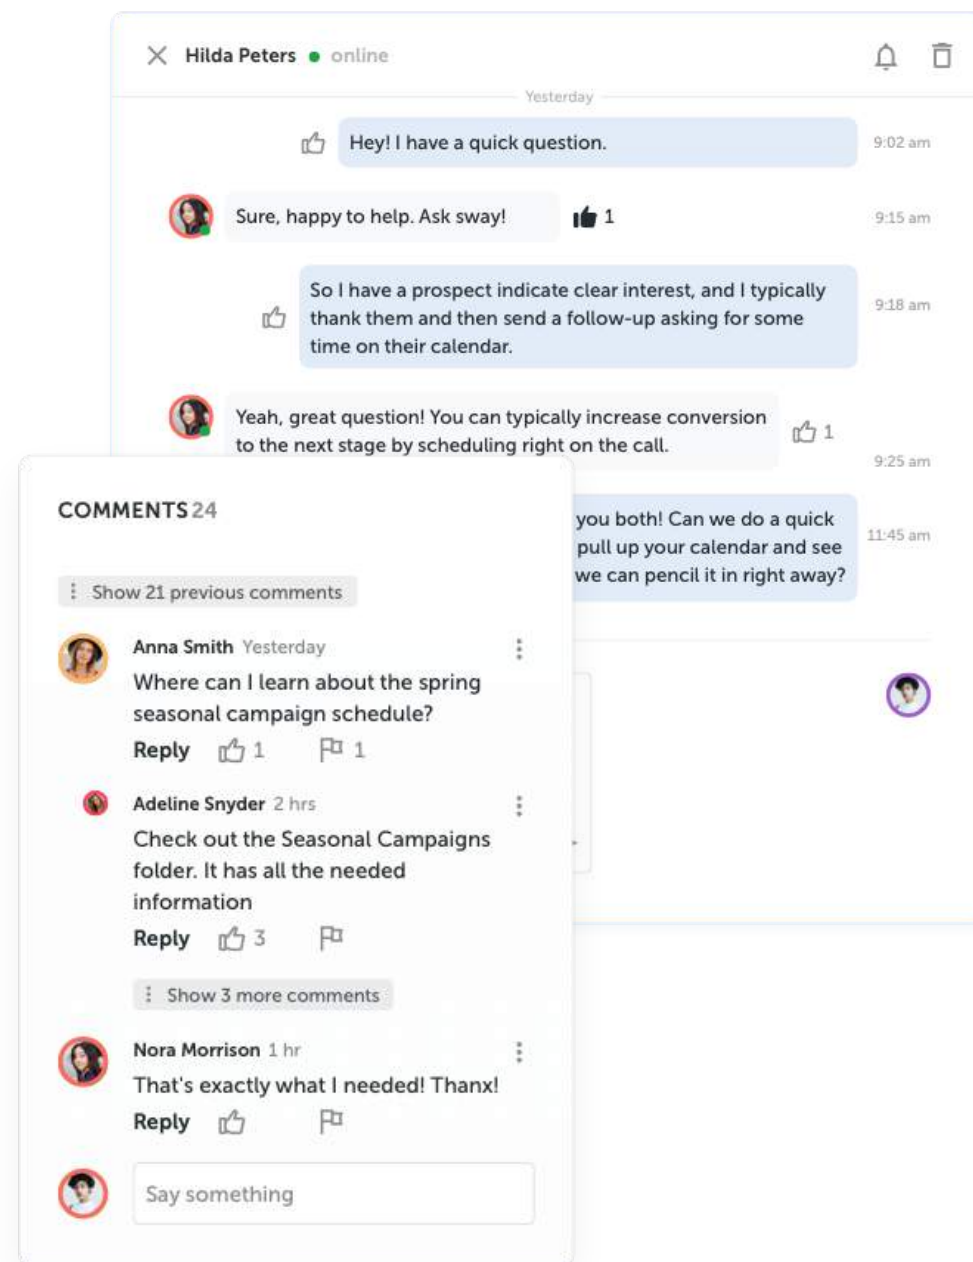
Hilda Peters online

Yesterday

Hey! I have a quick question. 9:02 am

Sure, happy to help. Ask sway! 1 9:15 am

So I have a prospect indicate clear interest, and I typically thank them and then send a follow-up asking for some time on their calendar. 9:18 am

Yeah, great question! You can typically increase conversion to the next stage by scheduling right on the call. 1 9:25 am

you both! Can we do a quick pull up your calendar and see we can pencil it in right away? 11:45 am

COMMENTS 24

Show 21 previous comments

Anna Smith Yesterday
Where can I learn about the spring seasonal campaign schedule?
Reply 1 1

Adeline Snyder 2 hrs
Check out the Seasonal Campaigns folder. It has all the needed information
Reply 3

Show 3 more comments

Nora Morrison 1 hr
That's exactly what I needed! Thanx!
Reply

Say something